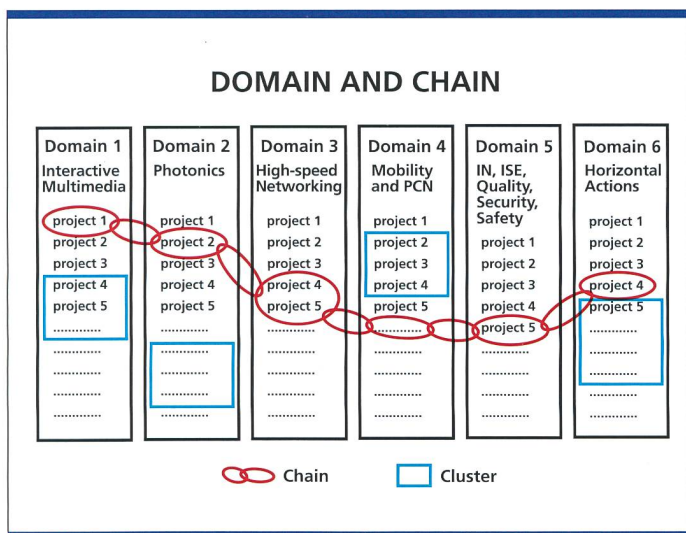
DOMAIN AND CHAIN

Domain 1
Interactive Multimedia
project 1
project 2
project 3
project 4
project 5
............
............
............
............
............

Domain 2
Photonics
project 1
project 2
project 3
project 4
project 5
............
............
............
............
............

Domain 3
High-speed Networking
project 1
project 2
project 3
project 4
project 5
............
............
............
............
............

Domain 4
Mobility and PCN
project 1
project 2
project 3
project 4
project 5
............
............
............
............
............

Domain 5
IN, ISE, Quality, Security, Safety
project 1
project 2
project 3
project 4
project 5
............
............
............
............

Domain 6
Horizontal Actions
project 1
project 2
project 3
project 4
project 5
............
............
............
............
............

Chain
Cluster